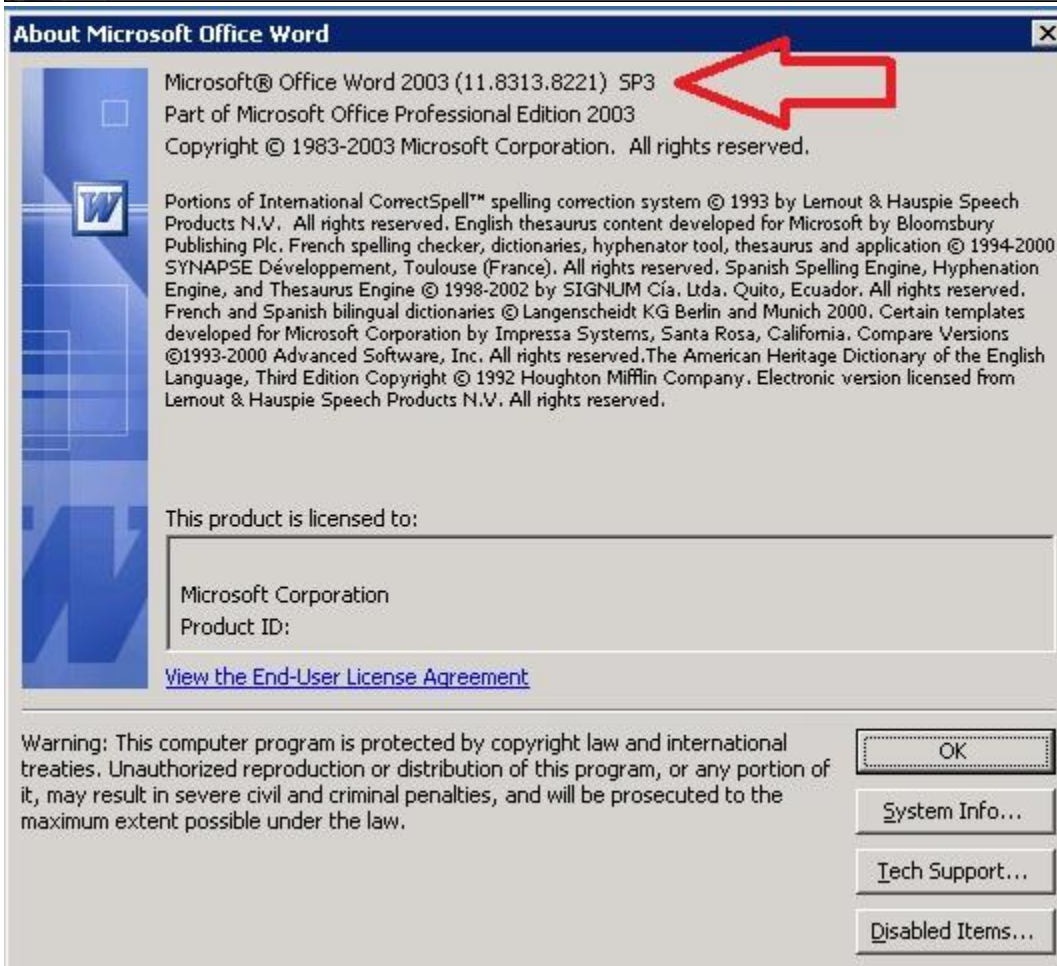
About Microsoft Office Word

Microsoft® Office Word 2003 (11.8313.8221) SP3
Part of Microsoft Office Professional Edition 2003
Copyright © 1983-2003 Microsoft Corporation. All rights reserved.

Portions of International CorrectSpell™ spelling correction system © 1993 by Lernout & Hauspie Speech Products N.V. All rights reserved. English thesaurus content developed for Microsoft by Bloomsbury Publishing Plc. French spelling checker, dictionaries, hyphenator tool, thesaurus and application © 1994-2000 SYNAPSE Développement, Toulouse (France). All rights reserved. Spanish Spelling Engine, Hyphenation Engine, and Thesaurus Engine © 1998-2002 by SIGNUM Cía. Ltda. Quito, Ecuador. All rights reserved. French and Spanish bilingual dictionaries © Langenscheidt KG Berlin and Munich 2000. Certain templates developed for Microsoft Corporation by Impressa Systems, Santa Rosa, California. Compare Versions ©1993-2000 Advanced Software, Inc. All rights reserved.The American Heritage Dictionary of the English Language, Third Edition Copyright © 1992 Houghton Mifflin Company. Electronic version licensed from Lernout & Hauspie Speech Products N.V. All rights reserved.

This product is licensed to:

Microsoft Corporation
Product ID:

View the End-User License Agreement

Warning: This computer program is protected by copyright law and international treaties. Unauthorized reproduction or distribution of this program, or any portion of it, may result in severe civil and criminal penalties, and will be prosecuted to the maximum extent possible under the law.

OK

System Info...

Tech Support...

Disabled Items...